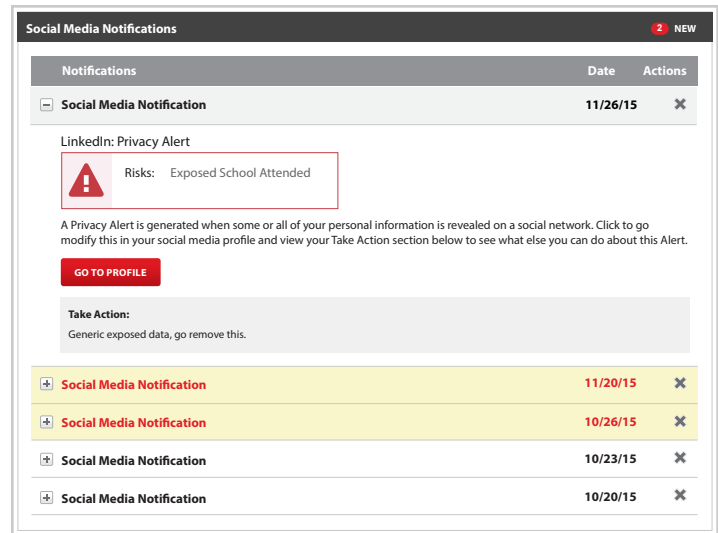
Social Media Notifications 2 NEW

| Notifications | Date | Actions |
|---|---|---|
| Social Media Notification | 11/26/15 | ✖ |

LinkedIn: Privacy Alert

Risks: Exposed School Attended

A Privacy Alert is generated when some or all of your personal information is revealed on a social network. Click to go modify this in your social media profile and view your Take Action section below to see what else you can do about this Alert.

GO TO PROFILE

Take Action:
Generic exposed data, go remove this.

| Notifications | Date | Actions |
|---|---|---|
| Social Media Notification | 11/20/15 | ✖ |
| Social Media Notification | 10/26/15 | ✖ |
| Social Media Notification | 10/23/15 | ✖ |
| Social Media Notification | 10/20/15 | ✖ |